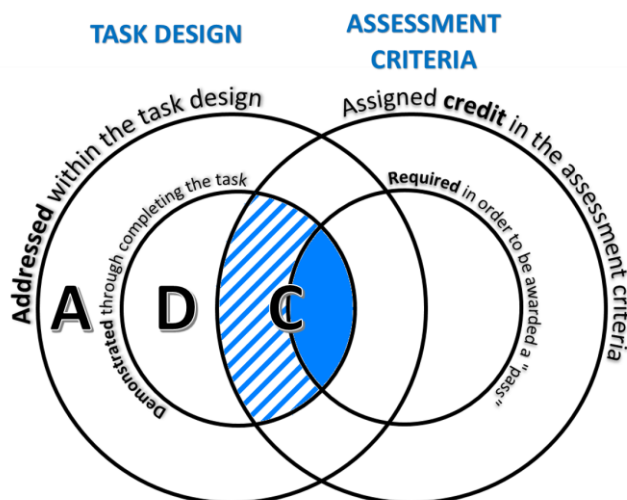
TASK DESIGN

ASSESSMENT CRITERIA

Addressed within the task design

Assigned credit in the assessment criteria

Demonstrated through completing the task

Required in order to be awarded a "pass"

A

D

C